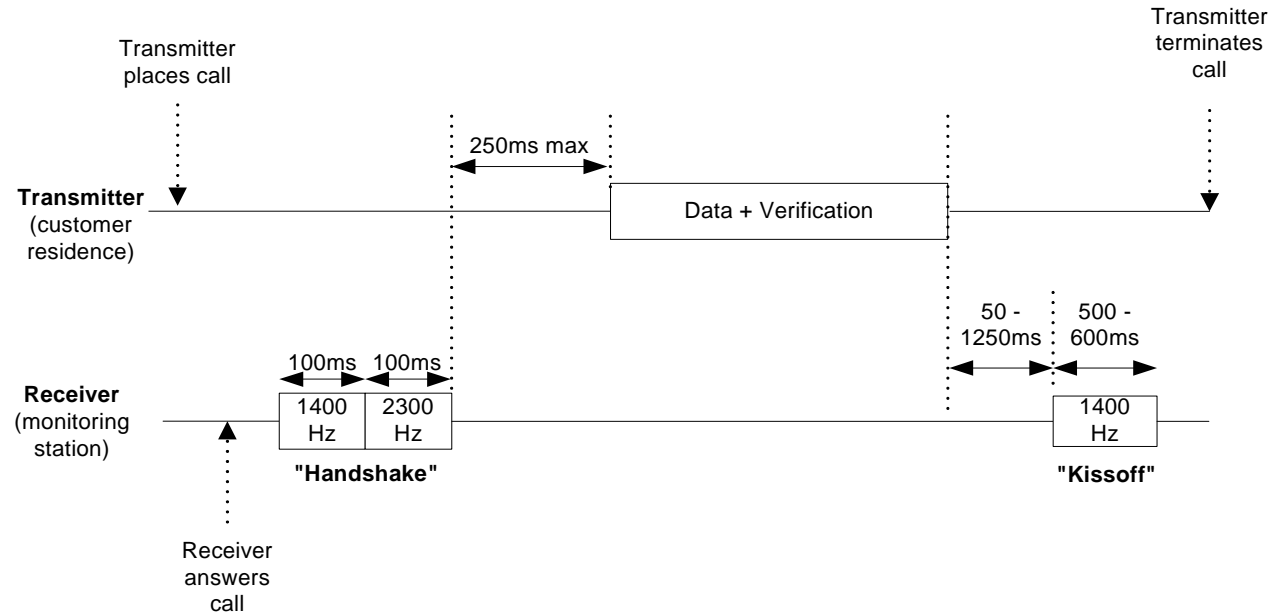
Transmitter places call

Transmitter terminates call

250ms max

Transmitter (customer residence)

Data + Verification

50 - 1250ms

500 - 600ms

100ms

100ms

Receiver (monitoring station)

1400 Hz

2300 Hz

1400 Hz

"Handshake"

"Kissoff"

Receiver answers call